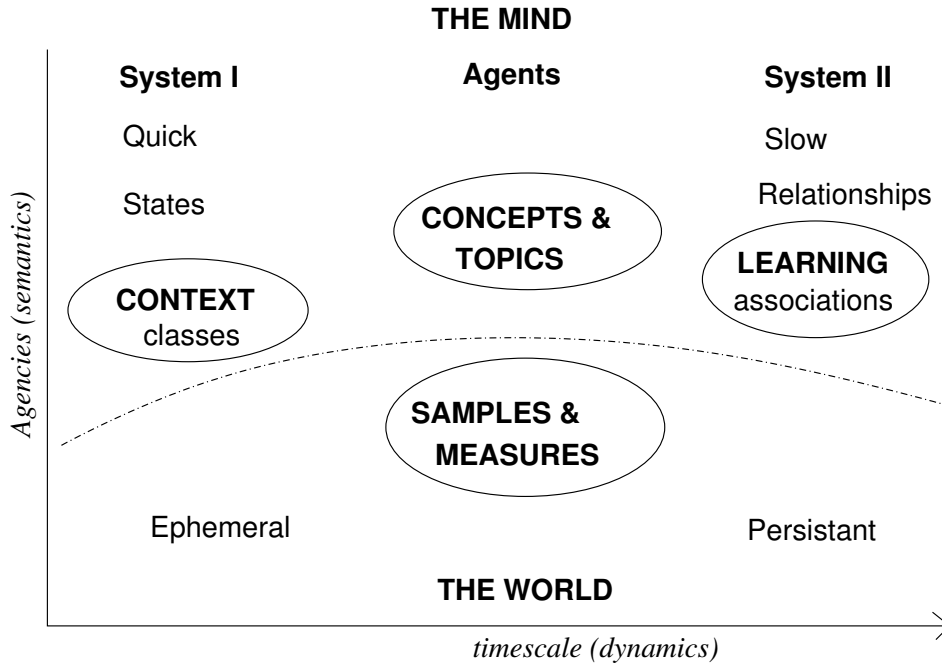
THE MIND

System I

Agents

System II

Quick

Slow

States

Relationships

CONCEPTS & TOPICS

LEARNING associations

CONTEXT classes

Agencies (semantics)

SAMPLES & MEASURES

Ephemeral

Persistant

THE WORLD

timescale (dynamics)